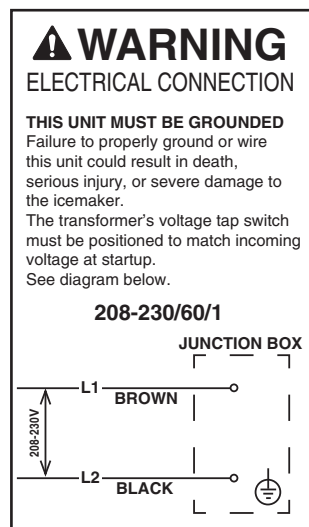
WARNING
ELECTRICAL CONNECTION

THIS UNIT MUST BE GROUNDED
Failure to properly ground or wire this unit could result in death, serious injury, or severe damage to the icemaker.
The transformer's voltage tap switch must be positioned to match incoming voltage at startup.
See diagram below.

208-230/60/1

JUNCTION BOX
L1
BROWN
208-230V
L2
BLACK